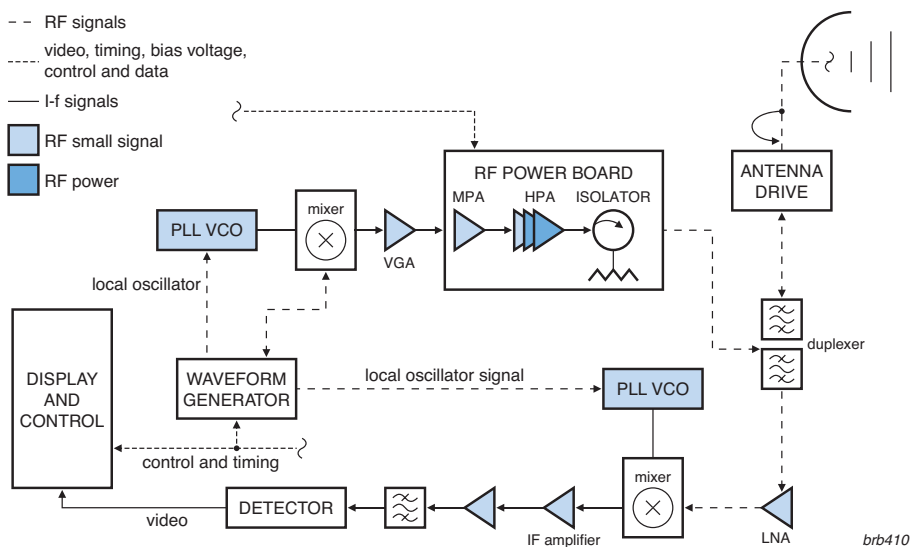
RF signals

video, timing, bias voltage, control and data

I-f signals

RF small signal

RF power

RF POWER BOARD

MPA

HPA

ISOLATOR

ANTENNA DRIVE

PLL VCO

mixer

VGA

local oscillator

duplexer

DISPLAY AND CONTROL

WAVEFORM GENERATOR

local oscillator signal

PLL VCO

control and timing

mixer

DETECTOR

video

IF amplifier

LNA

brb410